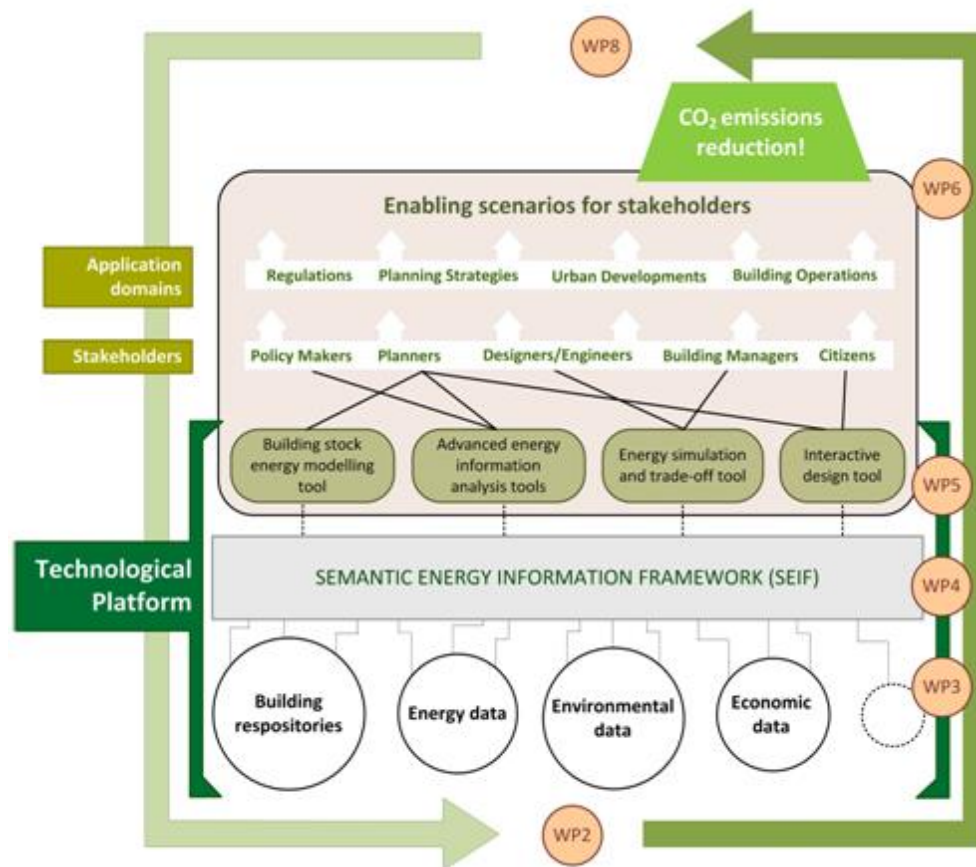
WP8

$CO_2$ emissions reduction!

WP6

Enabling scenarios for stakeholders

Application domains

Regulations Planning Strategies Urban Developments Building Operations

Stakeholders

Policy Makers Planners Designers/Engineers Building Managers Citizens

Building stock energy modelling tool

Advanced energy information analysis tools

Energy simulation and trade-off tool

Interactive design tool

WP5

Technological Platform

SEMANTIC ENERGY INFORMATION FRAMEWORK (SEIF)

WP4

WP3

Building respositories

Energy data

Environmental data

Economic data

WP2